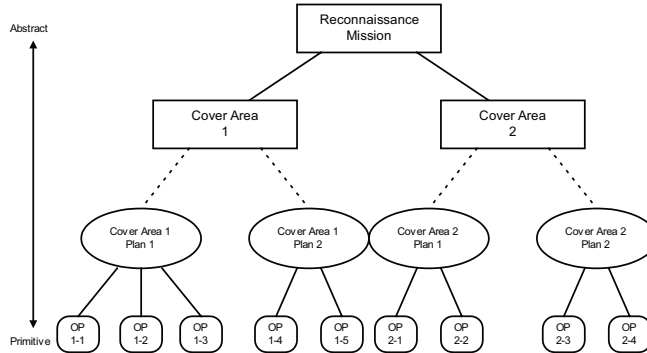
Abstract

Reconnaissance Mission

Cover Area 1

Cover Area 2

Cover Area 1 Plan 1

Cover Area 1 Plan 2

Cover Area 2 Plan 1

Cover Area 2 Plan 2

Primitive

OP 1-1

OP 1-2

OP 1-3

OP 1-4

OP 1-5

OP 2-1

OP 2-2

OP 2-3

OP 2-4